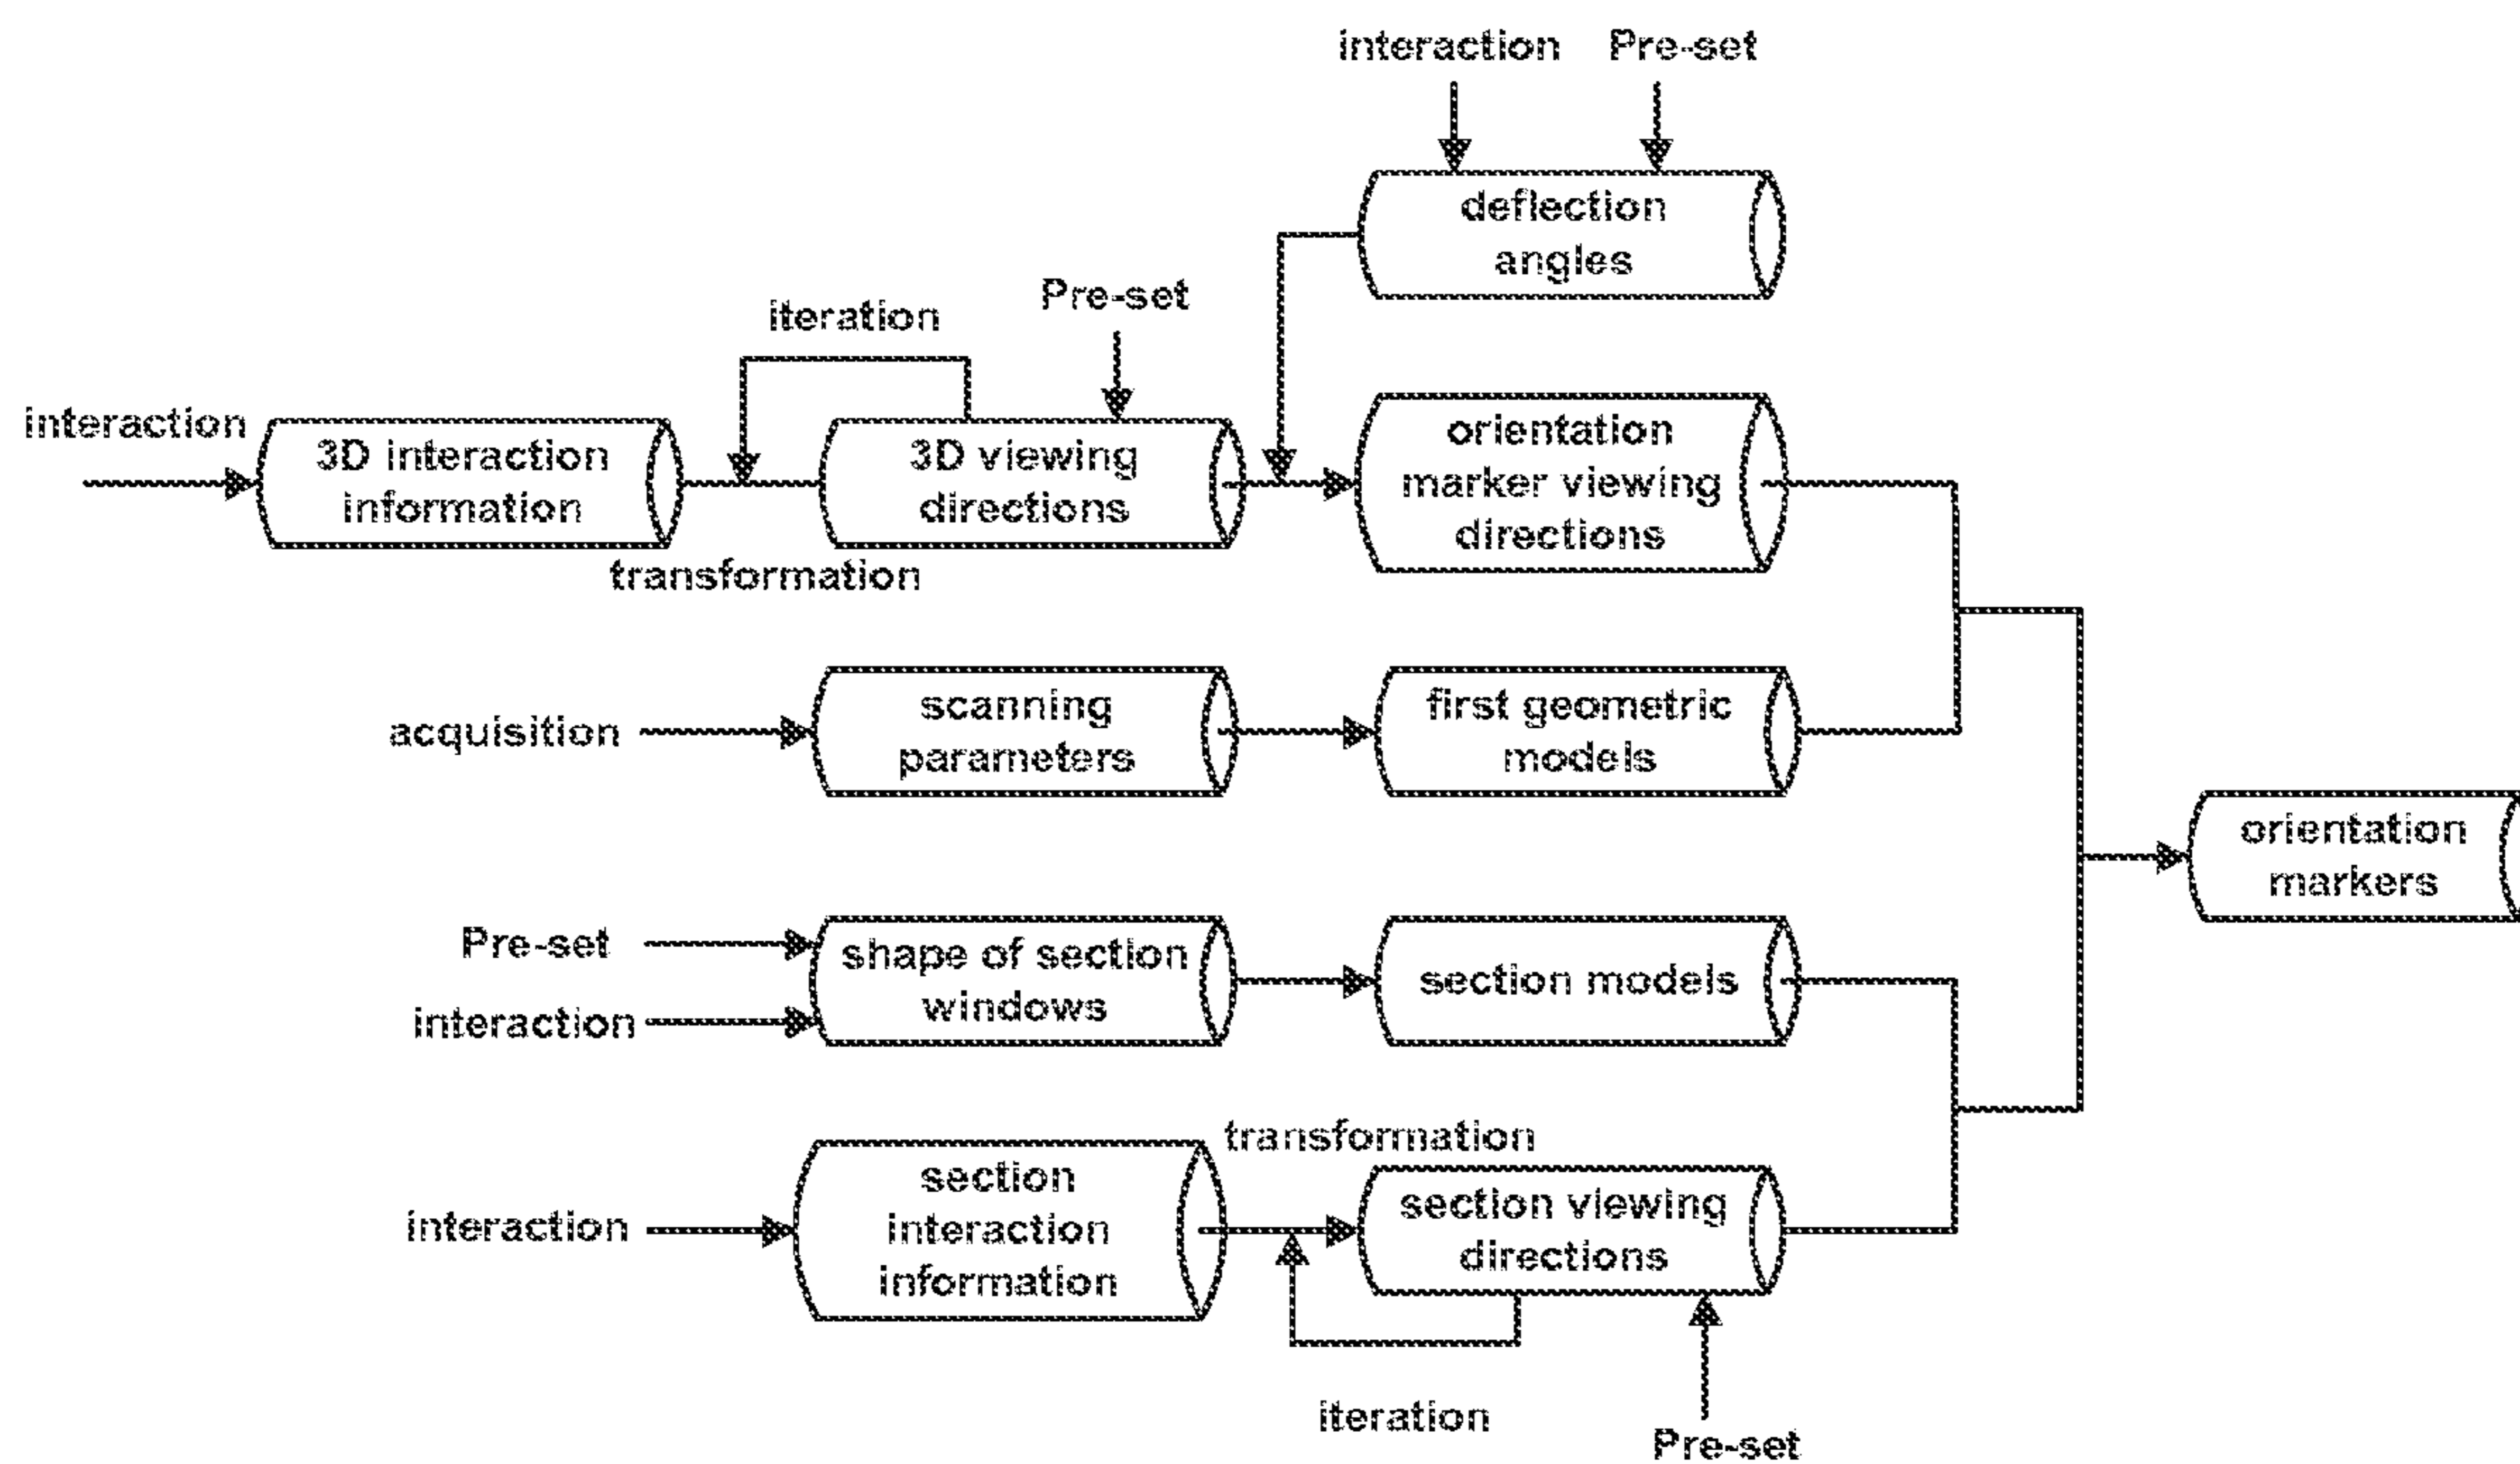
interaction
Pre-set
deflection angles
iteration
Pre-set
interaction
3D interaction information
3D viewing directions
orientation marker viewing directions
transformation
acquisition
scanning parameters
first geometric models
orientation markers
Pre-set
interaction
shape of section windows
section models
transformation
interaction
section interaction information
section viewing directions
iteration
Pre-set